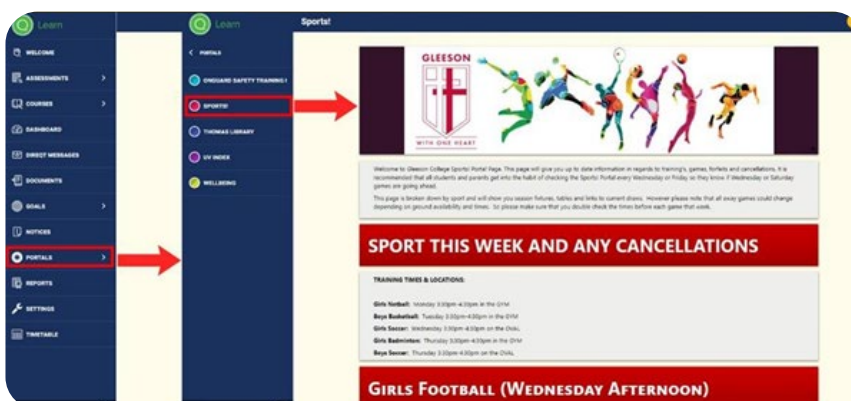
Learn

WELCOME
ASSESSMENTS
COURSES
DASHBOARD
DIRECT MESSAGES
DOCUMENTS
GOALS
NOTICES
PORTALS
REPORTS
SETTINGS
TIMETABLE

Learn

PORTALS
ONGUARD SAFETY TRAINING I
SPORTS!
THOMAS LIBRARY
UV INDEX
WELLBEING

Sports!

GLEESON

WITH ONE HEART

Welcome to Gleeson College Sports! Portal Page. This page will give you up to date information in regards to training's, games, forfeits and cancellations. It is recommended that all students and parents get into the habit of checking the Sports! Portal every Wednesday or Friday so they know if Wednesday or Saturday games are going ahead.

This page is broken down by sport and will show you session fixtures, tables and links to current draws. However please note that all away games could change depending on ground availability and times. So please make sure that you double check the times before each game that week.

SPORT THIS WEEK AND ANY CANCELLATIONS

TRAINING TIMES & LOCATIONS:

Girls Netball: Monday 3:30pm-4:30pm in the GYM
Boys Basketball: Tuesday 3:30pm-4:30pm in the GYM
Girls Soccer: Wednesday 3:30pm-4:30pm on the OVAL
Girls Badminton: Thursday 3:30pm-4:30pm in the GYM
Boys Soccer: Thursday 3:30pm-4:30pm on the OVAL

Girls Football (Wednesday Afternoon)